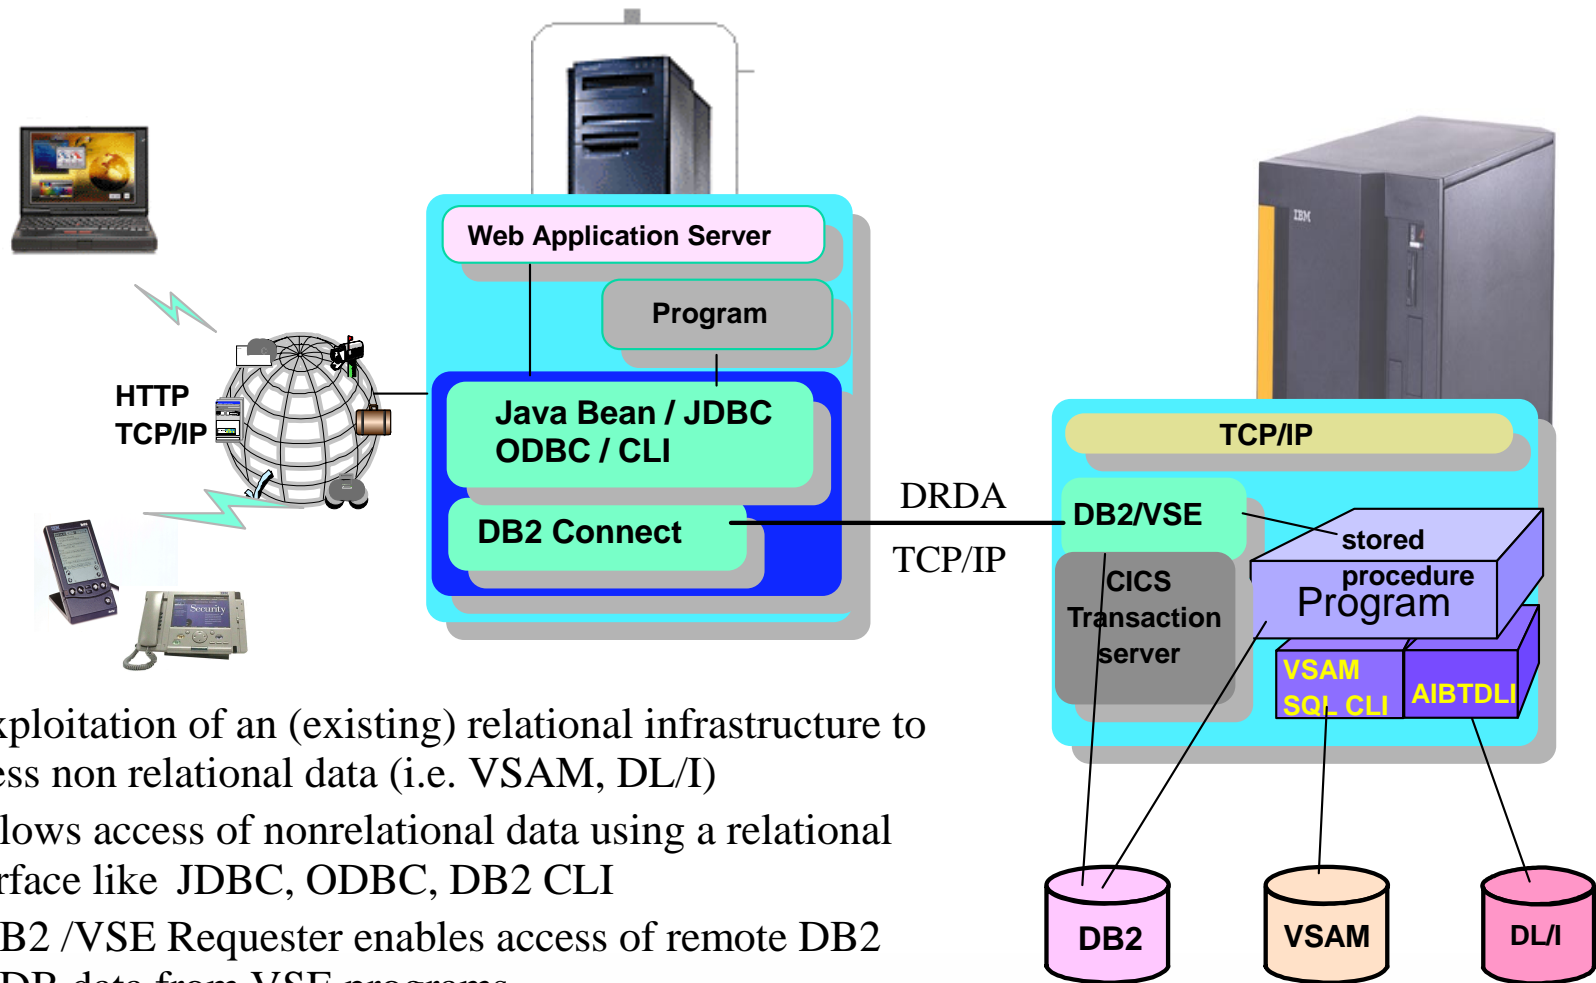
Web Application Server

Program

Java Bean / JDBC
ODBC / CLI

DB2 Connect

HTTP
TCP/IP

DRDA

TCP/IP

TCP/IP

DB2/VSE

CICS
Transaction
server

stored
procedure
Program

VSAM
SQL CLI

AIBTDLI

DB2

VSAM

DL/I

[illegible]xploitation of an (existing) relational infrastructure to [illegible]ess non relational data (i.e. VSAM, DL/I)

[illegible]lows access of nonrelational data using a relational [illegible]rface like JDBC, ODBC, DB2 CLI

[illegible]B2 /VSE Requester enables access of remote DB2 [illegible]